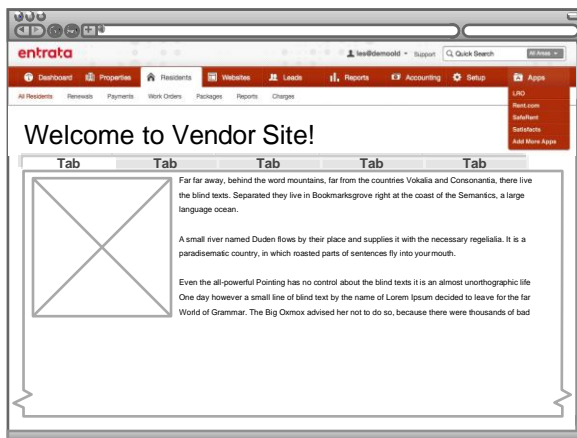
entrata

les@demoold Support Quick Search All Areas

Dashboard Properties Residents Websites Leads Reports Accounting Setup Apps

All Residents Renewals Payments Work Orders Packages Reports Charges

LRO
Rent.com
SafeRent
Satisfacts
Add More Apps

Welcome to Vendor Site!

| Tab | Tab | Tab | Tab | Tab |
|---|---|---|---|---|

Far far away, behind the word mountains, far from the countries Vokalia and Consonantia, there live the blind texts. Separated they live in Bookmarksgrove right at the coast of the Semantics, a large language ocean.

A small river named Duden flows by their place and supplies it with the necessary regelialia. It is a paradisematic country, in which roasted parts of sentences fly into your mouth.

Even the all-powerful Pointing has no control about the blind texts it is an almost unorthographic life One day however a small line of blind text by the name of Lorem Ipsum decided to leave for the far World of Grammar. The Big Oxmox advised her not to do so, because there were thousands of bad